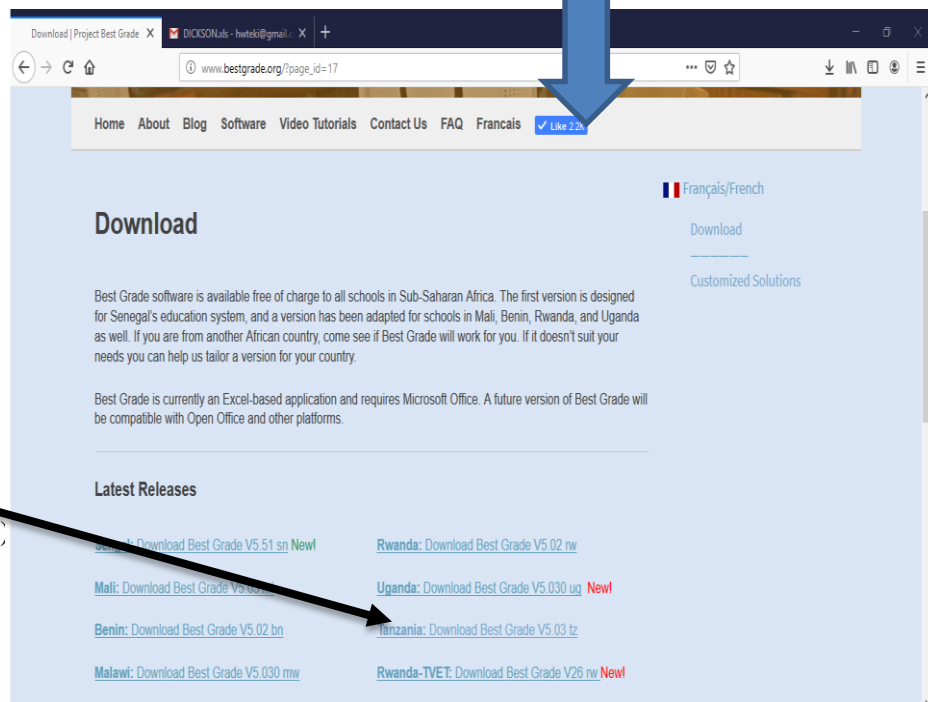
Download | Project Best Grade X
DICKSON.xls - hwteki@gmail.c X
+

www.bestgrade.org/?page_id=17

Home About Blog Software Video Tutorials Contact Us FAQ Francais Like 2.2K

Français/French

Download

Customized Solutions

Download

Best Grade software is available free of charge to all schools in Sub-Saharan Africa. The first version is designed for Senegal's education system, and a version has been adapted for schools in Mali, Benin, Rwanda, and Uganda as well. If you are from another African country, come see if Best Grade will work for you. If it doesn't suit your needs you can help us tailor a version for your country.

Best Grade is currently an Excel-based application and requires Microsoft Office. A future version of Best Grade will be compatible with Open Office and other platforms.

Latest Releases

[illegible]: Download Best Grade V5.51 sn New!

Rwanda: Download Best Grade V5.02 rw

Mali: Download Best Grade V5.0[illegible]

Uganda: Download Best Grade V5.030 ug New!

Benin: Download Best Grade V5.02 bn

Tanzania: Download Best Grade V5.03 tz

Malawi: Download Best Grade V5.030 mw

Rwanda-TVET: Download Best Grade V26 rw New!